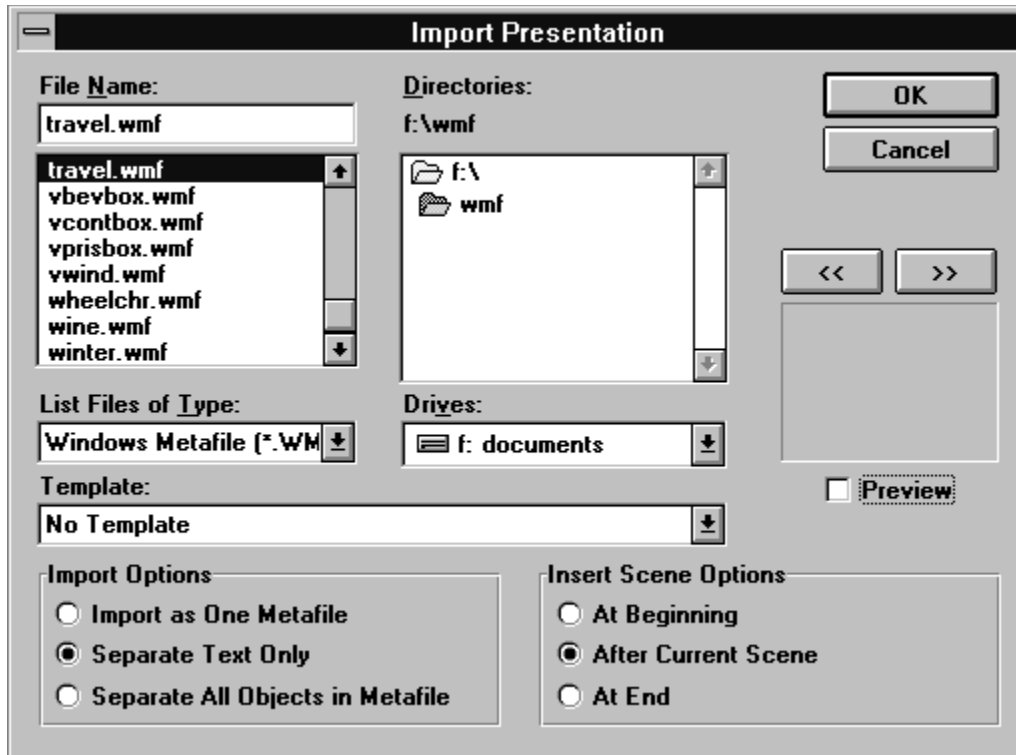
Import Presentation

File Name:
travel.wmf
travel.wmf
vbevbox.wmf
vcontbox.wmf
vprisbox.wmf
vwind.wmf
wheelchr.wmf
wine.wmf
winter.wmf

Directories:
f:\wmf
f:\
wmf

OK
Cancel

<<
>>

List Files of Type:
Windows Metafile (*.WM

Drives:
f: documents

Preview

Template:
No Template

Import Options
Import as One Metafile
Separate Text Only
Separate All Objects in Metafile

Insert Scene Options
At Beginning
After Current Scene
At End